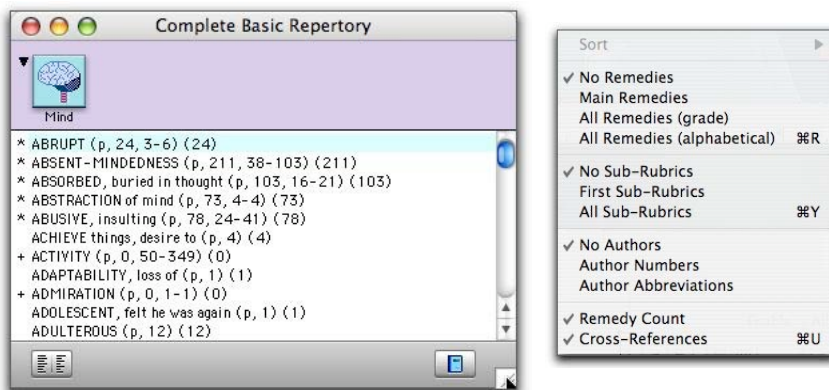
Complete Basic Repertory

Mind

* ABRUPT (p, 24, 3-6) (24)
* ABSENT-MINDEDNESS (p, 211, 38-103) (211)
* ABSORBED, buried in thought (p, 103, 16-21) (103)
* ABSTRACTION of mind (p, 73, 4-4) (73)
* ABUSIVE, insulting (p, 78, 24-41) (78)
ACHIEVE things, desire to (p, 4) (4)
+ ACTIVITY (p, 0, 50-349) (0)
ADAPTABILITY, loss of (p, 1) (1)
+ ADMIRATION (p, 0, 1-1) (0)
ADOLESCENT, felt he was again (p, 1) (1)
ADULTEROUS (p, 12) (12)

Sort
✓ No Remedies
Main Remedies
All Remedies (grade)
All Remedies (alphabetical) ⌘R
✓ No Sub-Rubrics
First Sub-Rubrics
All Sub-Rubrics ⌘Y
✓ No Authors
Author Numbers
Author Abbreviations
✓ Remedy Count
✓ Cross-References ⌘U